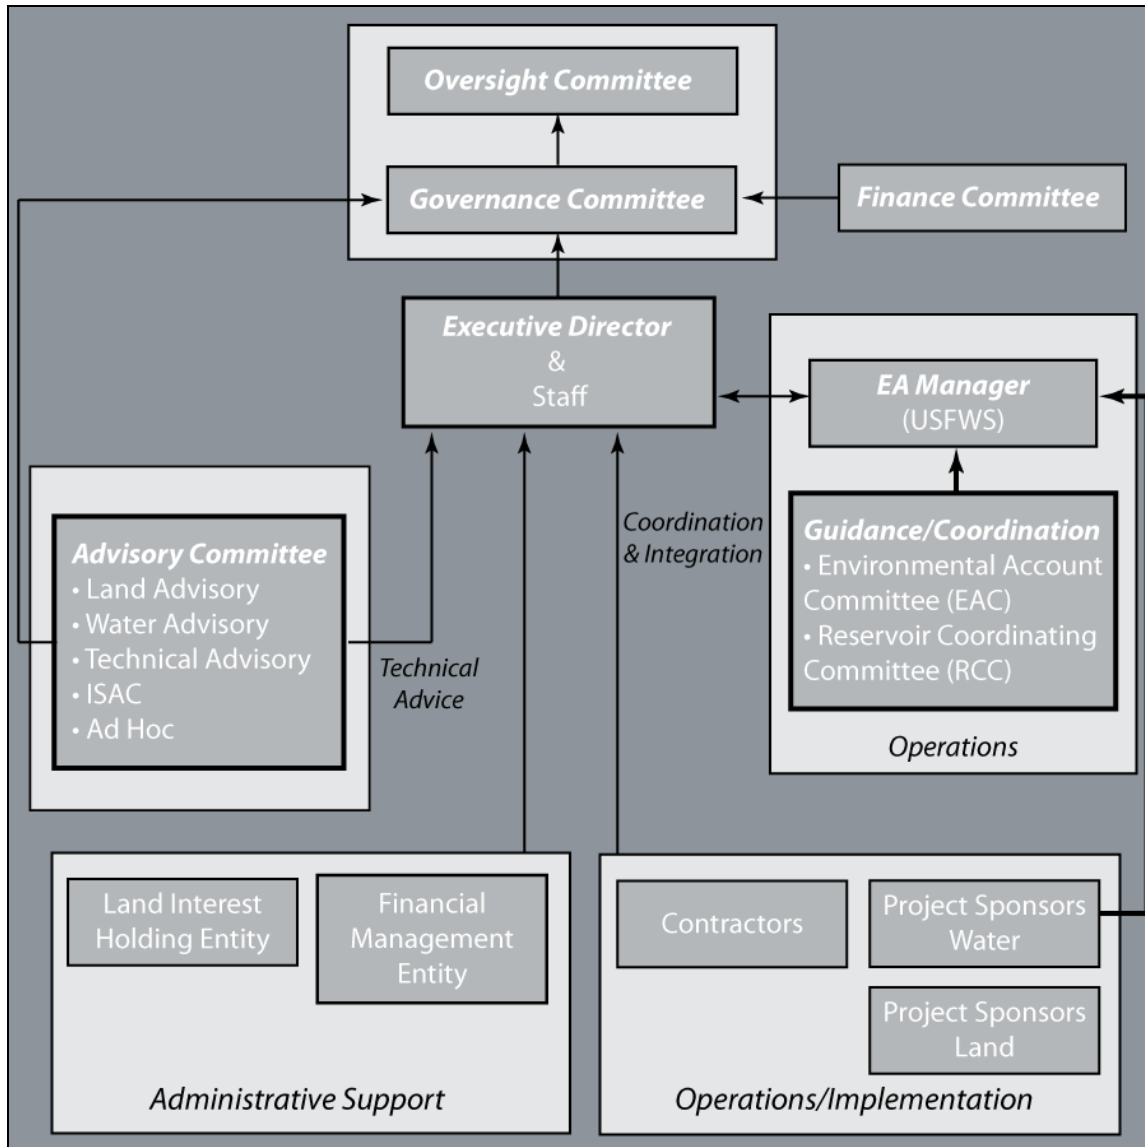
Oversight Committee

Governance Committee

Finance Committee

Executive Director
&
Staff

EA Manager
(USFWS)

Guidance/Coordination
• Environmental Account Committee (EAC)
• Reservoir Coordinating Committee (RCC)

Operations

Coordination & Integration

Advisory Committee
• Land Advisory
• Water Advisory
• Technical Advisory
• ISAC
• Ad Hoc

Technical Advice

Land Interest Holding Entity

Financial Management Entity

Administrative Support

Contractors

Project Sponsors Water

Project Sponsors Land

Operations/Implementation